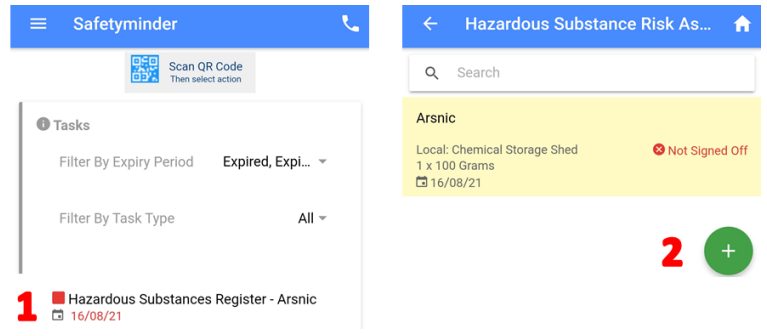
Safetyminder

Scan QR Code
Then select action

Tasks

Filter By Expiry Period Expired, Expi...

Filter By Task Type All

1

Hazardous Substances Register - Arsnic
16/08/21

Hazardous Substance Risk As...

Search

Arsnic

Local: Chemical Storage Shed
1 x 100 Grams
16/08/21

Not Signed Off

2

+